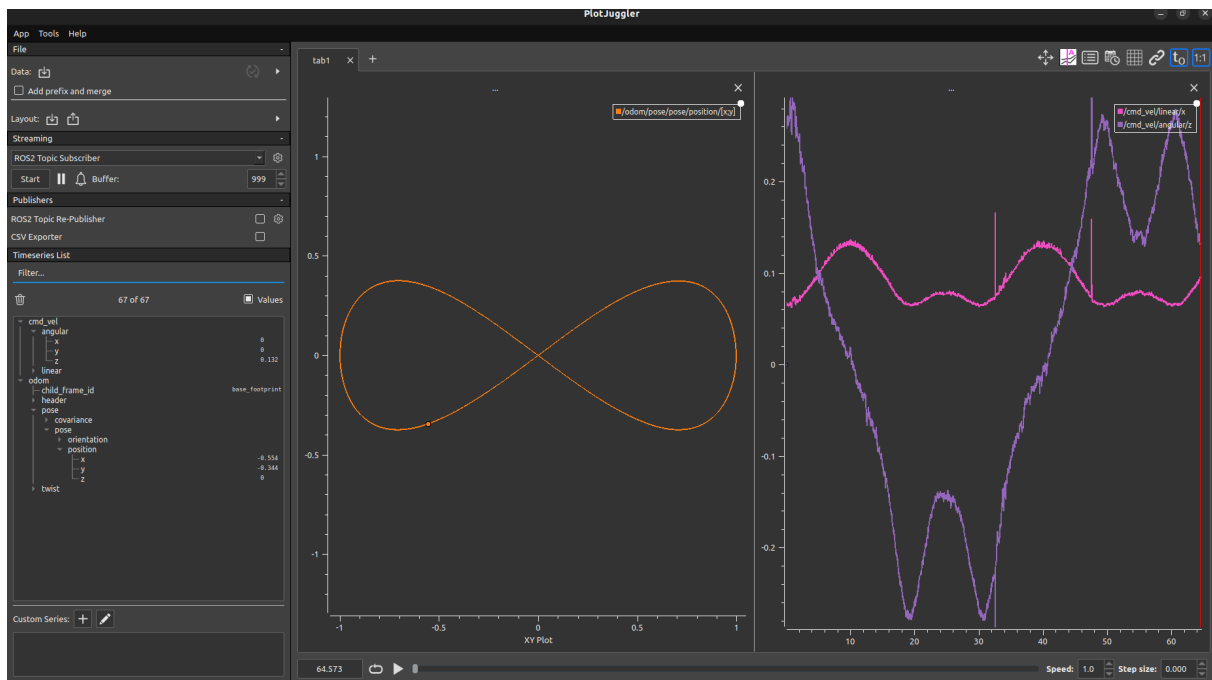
PlotJuggler

App Tools Help

File

Data:

Add prefix and merge

Layout:

Streaming

ROS2 Topic Subscriber

Start Buffer: 999

Publishers

ROS2 Topic Re-Publisher

CSV Exporter

Timeseries List

Filter...

67 of 67 Values

cmd_vel
angular
x 0
y 0
z 0.132
linear
odom
child_frame_id base_footprint
header
pose
covariance
pose
orientation
position
x -0.554
y -0.344
z 0
twist

Custom Series:

tab1 +

...

/odom/pose/pose/position/[x;y]

1
0.5
0
-0.5
-1
-1 -0.5 0 0.5 1
XY Plot

...

/cmd_vel/linear/x
/cmd_vel/angular/z

0.2
0.1
0
-0.1
-0.2
10 20 30 40 50 60

64.573

Speed: 1.0 Step size: 0.000